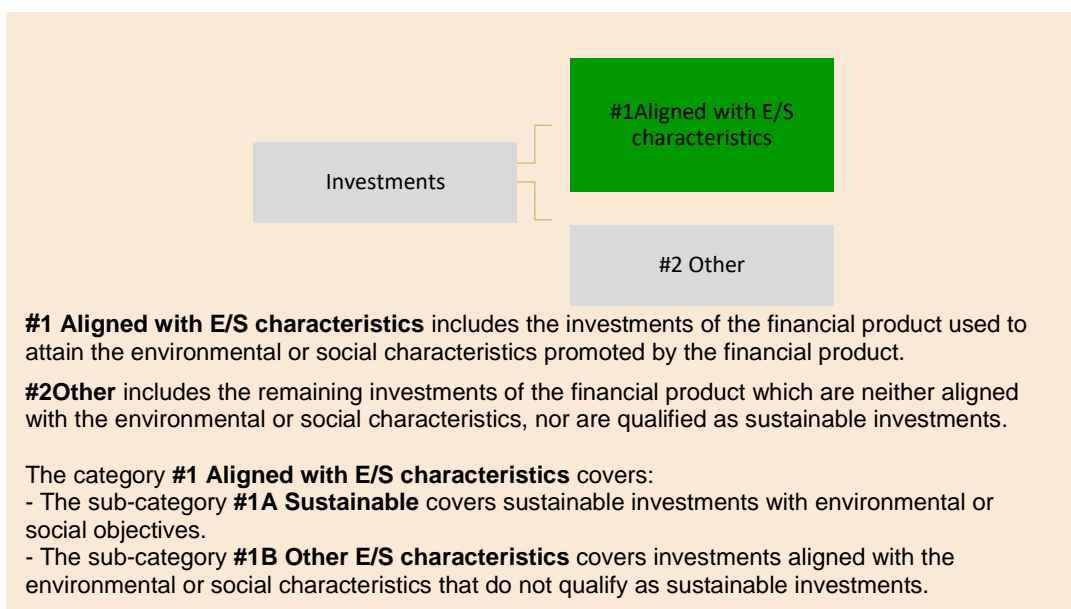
Investments

#1Aligned with E/S characteristics

#2 Other

**#1 Aligned with E/S characteristics** includes the investments of the financial product used to attain the environmental or social characteristics promoted by the financial product.

**#2Other** includes the remaining investments of the financial product which are neither aligned with the environmental or social characteristics, nor are qualified as sustainable investments.

The category **#1 Aligned with E/S characteristics** covers:
- The sub-category **#1A Sustainable** covers sustainable investments with environmental or social objectives.
- The sub-category **#1B Other E/S characteristics** covers investments aligned with the environmental or social characteristics that do not qualify as sustainable investments.